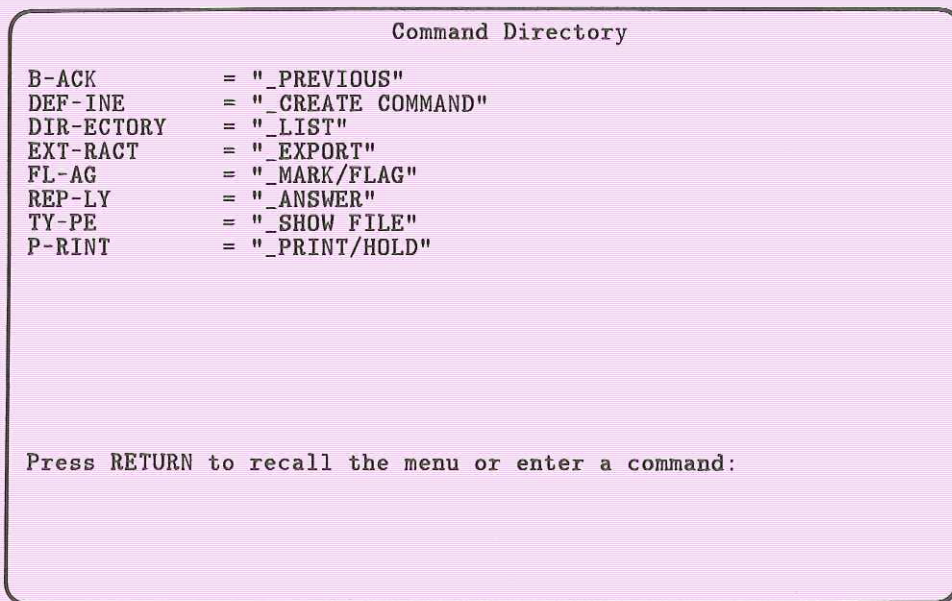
Command Directory

B-ACK = "_PREVIOUS"
DEF-INE = "_CREATE COMMAND"
DIR-ECTORY = "_LIST"
EXT-RACT = "_EXPORT"
FL-AG = "_MARK/FLAG"
REP-LY = "_ANSWER"
TY-PE = "_SHOW FILE"
P-RINT = "_PRINT/HOLD"

Press RETURN to recall the menu or enter a command: